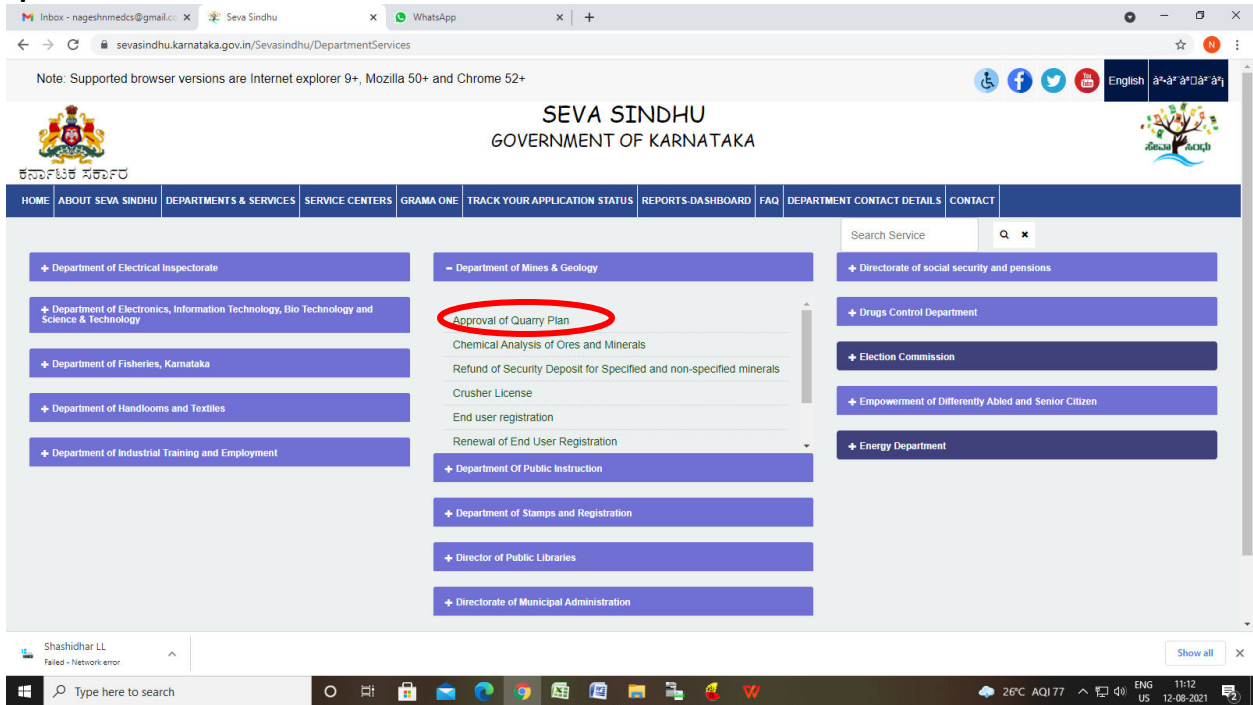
Inbox - nageshnmedcs@gmail.co × Seva Sindhu × WhatsApp × +

sevasindhu.karnataka.gov.in/Sevasindhu/DepartmentServices

Note: Supported browser versions are Internet explorer 9+, Mozilla 50+ and Chrome 52+

English à²­à²¾à²·à²¾

SEVA SINDHU
GOVERNMENT OF KARNATAKA

ಕರ್ನಾಟಕ ಸರ್ಕಾರ

HOME | ABOUT SEVA SINDHU | DEPARTMENTS & SERVICES | SERVICE CENTERS | GRAMA ONE | TRACK YOUR APPLICATION STATUS | REPORTS-DASHBOARD | FAQ | DEPARTMENT CONTACT DETAILS | CONTACT

Search Service

+ Department of Electrical Inspectorate

+ Department of Electronics, Information Technology, Bio Technology and Science & Technology

+ Department of Fisheries, Karnataka

+ Department of Handlooms and Textiles

+ Department of Industrial Training and Employment

− Department of Mines & Geology

Approval of Quarry Plan
Chemical Analysis of Ores and Minerals
Refund of Security Deposit for Specified and non-specified minerals
Crusher License
End user registration
Renewal of End User Registration

+ Department Of Public Instruction

+ Department of Stamps and Registration

+ Director of Public Libraries

+ Directorate of Municipal Administration

+ Directorate of social security and pensions

+ Drugs Control Department

+ Election Commission

+ Empowerment of Differently Abled and Senior Citizen

+ Energy Department

Shashidhar LL
Failed - Network error

Show all

Type here to search

26°C AQI 77 ENG US 11:12 12-08-2021